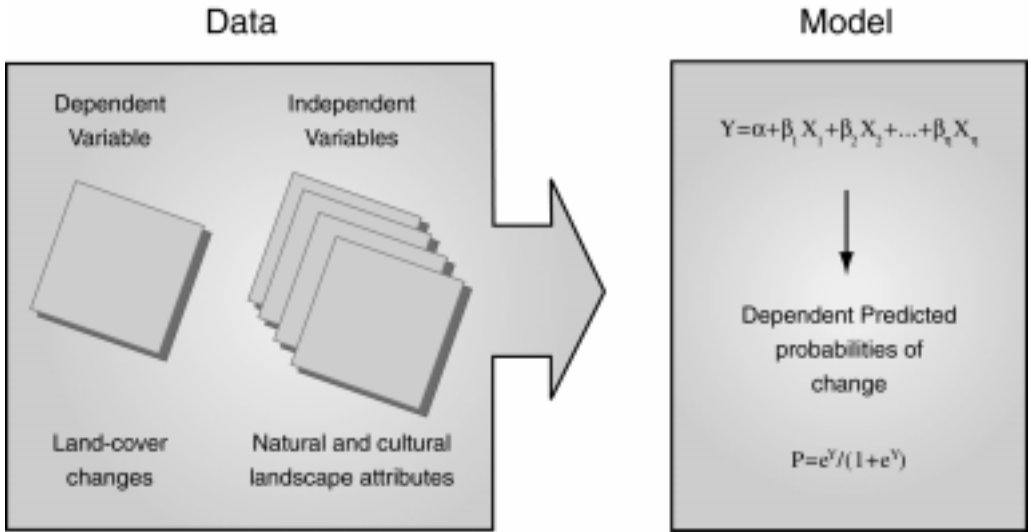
Data

Dependent Variable

Independent Variables

Land-cover changes

Natural and cultural landscape attributes

Model

$Y=\alpha+\beta_1X_1+\beta_2X_2+...+\beta_nX_n$

Dependent Predicted probabilities of change

$P=e^Y/(1+e^Y)$